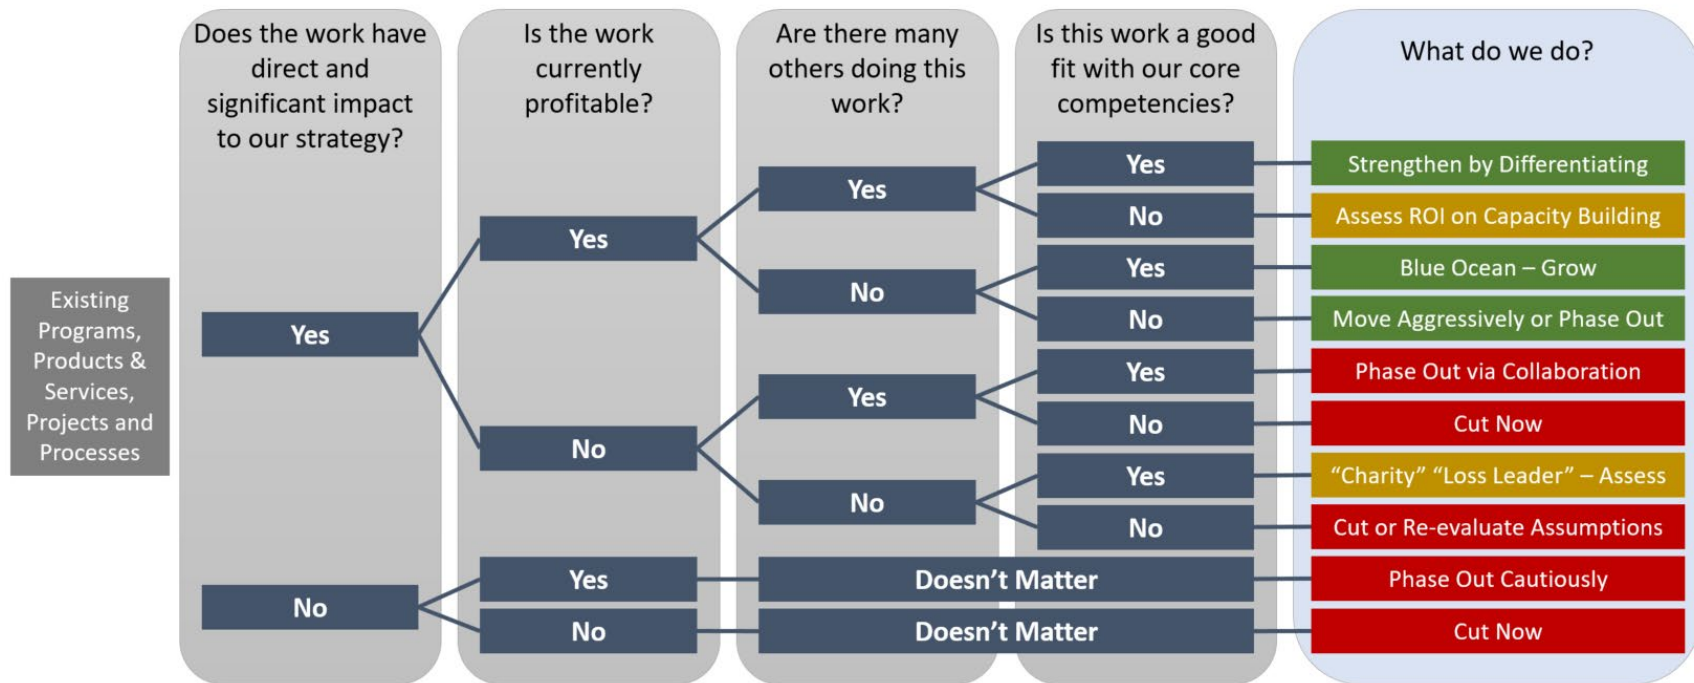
Does the work have direct and significant impact to our strategy?

Is the work currently profitable?

Are there many others doing this work?

Is this work a good fit with our core competencies?

What do we do?

Existing Programs, Products & Services, Projects and Processes

Yes

Yes

Yes

Yes

Strengthen by Differentiating

No

Assess ROI on Capacity Building

No

Yes

Blue Ocean – Grow

No

Move Aggressively or Phase Out

No

Yes

Yes

Phase Out via Collaboration

No

Cut Now

No

Yes

“Charity” “Loss Leader” – Assess

No

Cut or Re-evaluate Assumptions

No

Yes

Doesn’t Matter

Phase Out Cautiously

No

Doesn’t Matter

Cut Now